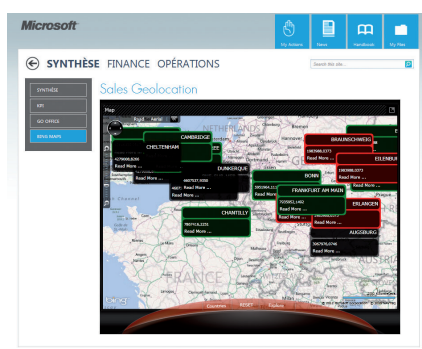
Microsoft

My Actions
News
Handbook
My Files

SYNTHÈSE FINANCE OPÉRATIONS

Search this site...

SYNTHÈSE
KPI
GO OFFICE
BING MAPS

Sales Geolocation

Map

Road Aerial

CAMBRIDGE

CHELTENHAM

4279086,8290
Read More ...

DUNKERQUE

3667537,9350
Read More ...

CHANTILLY

780710,2225
Read More ...

BRAUNSCHWEIG

1983986,5773
Read More ...

EILENBURG

1983986,5773
Read More ...

BONN

3001964,3115
Read More ...

FRANKFURT AM MAIN

7205803,1482
Read More ...

ERLANGEN

Read More ...

AUGSBOURG

3957576,0746
Read More ...

FRANCE

Countries RESET Explore